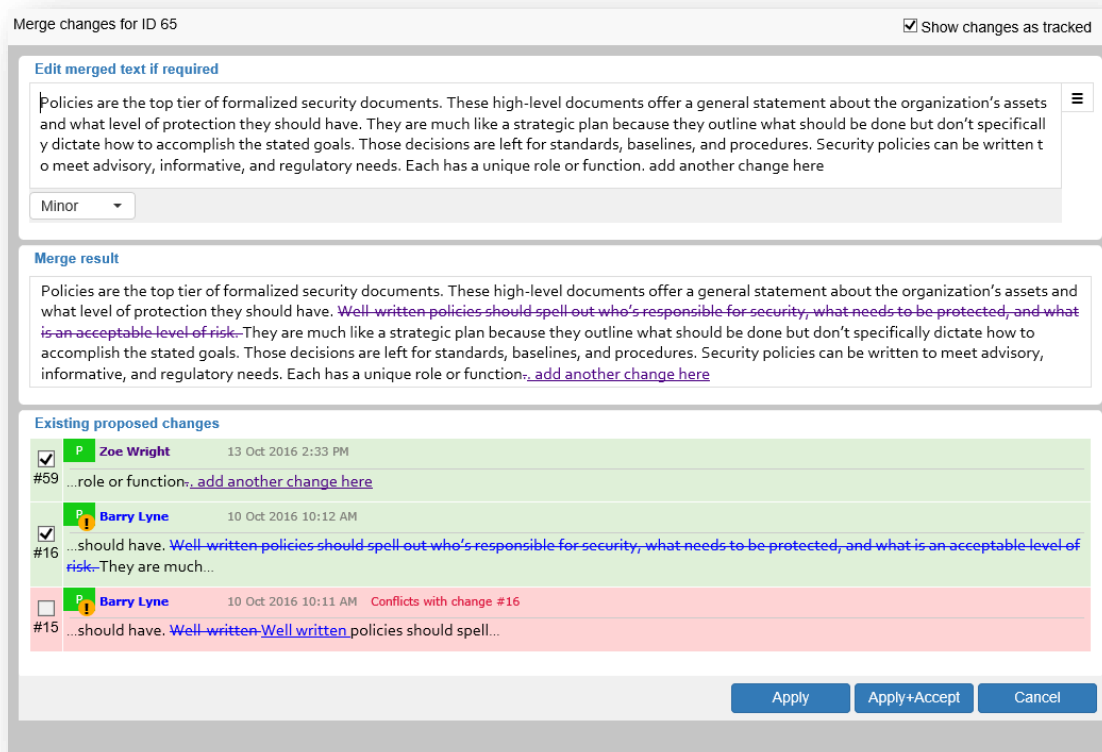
Merge changes for ID 65

Show changes as tracked

Edit merged text if required

Policies are the top tier of formalized security documents. These high-level documents offer a general statement about the organization's assets and what level of protection they should have. They are much like a strategic plan because they outline what should be done but don't specifically dictate how to accomplish the stated goals. Those decisions are left for standards, baselines, and procedures. Security policies can be written to meet advisory, informative, and regulatory needs. Each has a unique role or function. add another change here

≡

Minor

Merge result

Policies are the top tier of formalized security documents. These high-level documents offer a general statement about the organization's assets and what level of protection they should have. Well-written policies should spell out who's responsible for security, what needs to be protected, and what is an acceptable level of risk. They are much like a strategic plan because they outline what should be done but don't specifically dictate how to accomplish the stated goals. Those decisions are left for standards, baselines, and procedures. Security policies can be written to meet advisory, informative, and regulatory needs. Each has a unique role or function.. add another change here

Existing proposed changes

#59 P Zoe Wright 13 Oct 2016 2:33 PM
...role or function.. add another change here

#16 P Barry Lyne 10 Oct 2016 10:12 AM
...should have. Well-written policies should spell out who's responsible for security, what needs to be protected, and what is an acceptable level of risk. They are much...

#15 P Barry Lyne 10 Oct 2016 10:11 AM Conflicts with change #16
...should have. Well-written Well written policies should spell...

Apply Apply+Accept Cancel